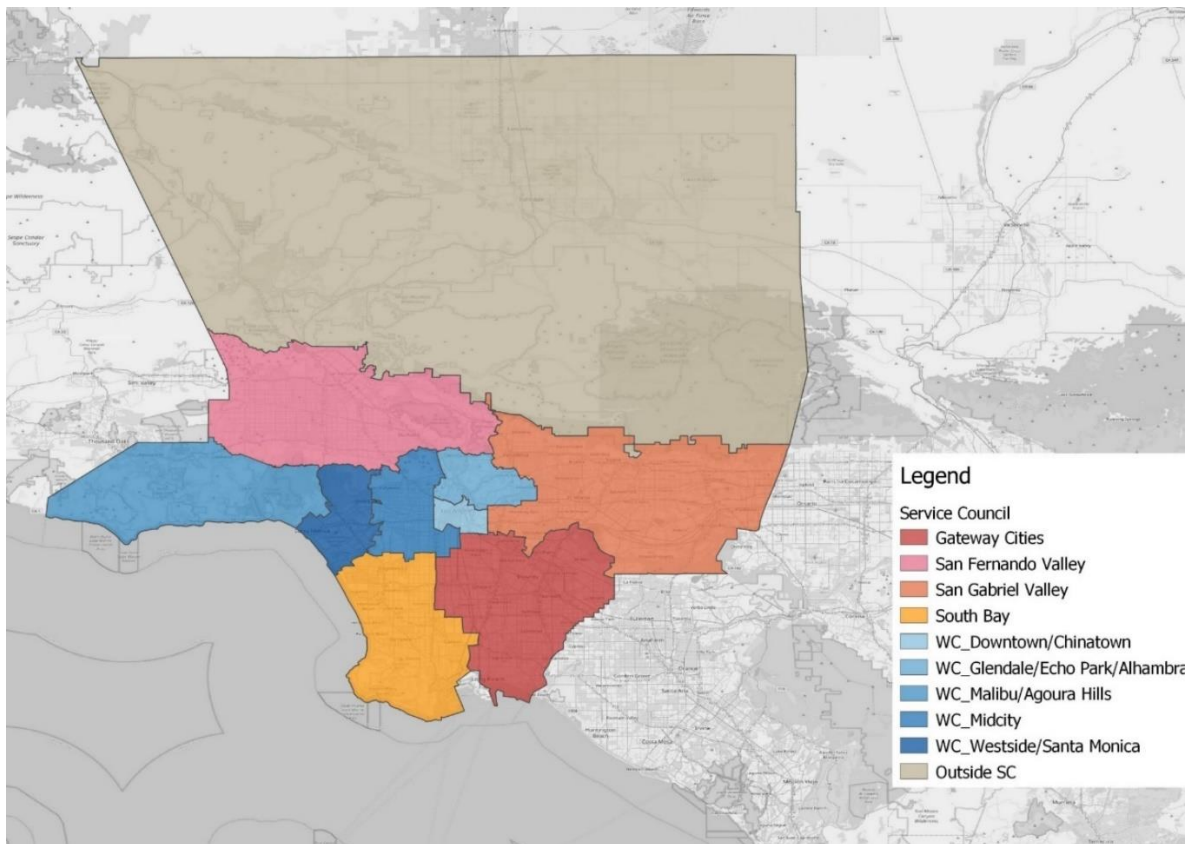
Legend
Service Council
Gateway Cities
San Fernando Valley
San Gabriel Valley
South Bay
WC_Downtown/Chinatown
WC_Glendale/Echo Park/Alhambra
WC_Malibu/Agoura Hills
WC_Midcity
WC_Westside/Santa Monica
Outside SC